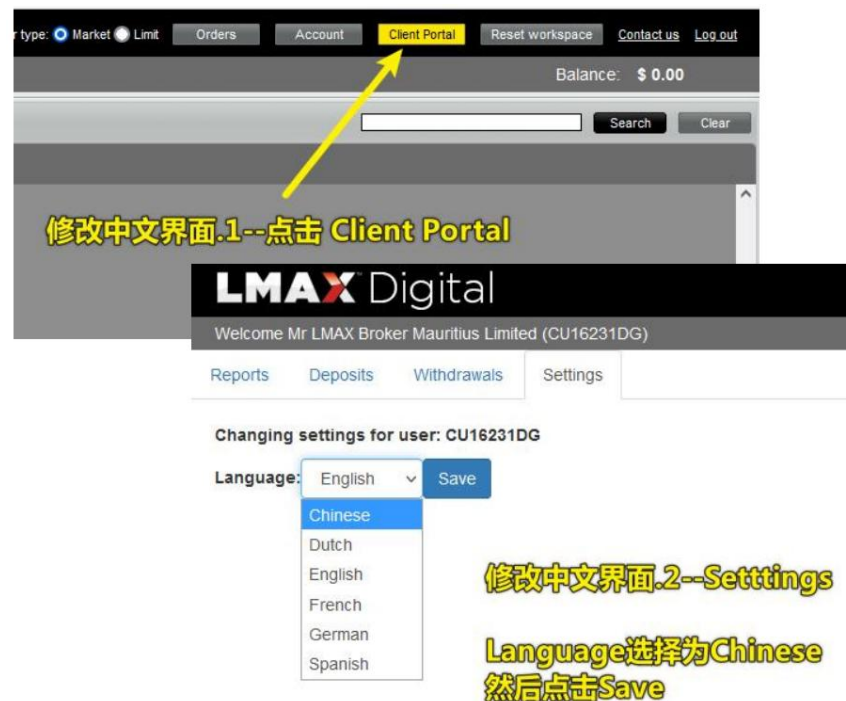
r type: Market Limit Orders Account Client Portal Reset workspace Contact us Log out

Balance: $ 0.00

Search Clear

修改中文界面.1--点击 Client Portal

LMAX Digital

Welcome Mr LMAX Broker Mauritius Limited (CU16231DG)

Reports Deposits Withdrawals Settings

Changing settings for user: CU16231DG

Language: English Save

Chinese
Dutch
English
French
German
Spanish

修改中文界面.2--Setttings

Language选择为Chinese
然后点击Save